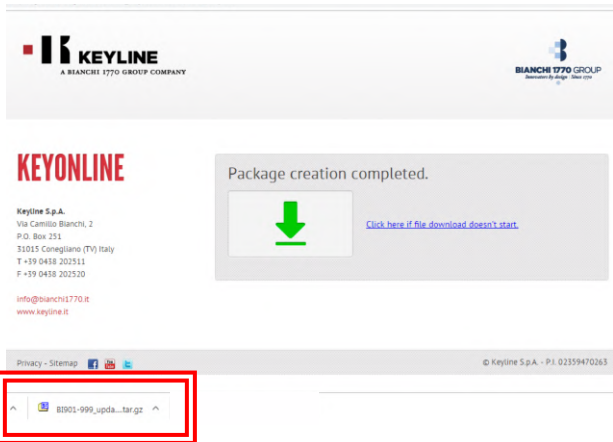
KEYLINE
A BIANCHI 1770 GROUP COMPANY

BIANCHI 1770 GROUP
Innovators by design · Since 1770

KEYONLINE

Keyline S.p.A.
Via Camillo Bianchi, 2
P.O. Box 251
31015 Conegliano (TV) Italy
T +39 0438 202511
F +39 0438 202520

info@bianchi1770.it
www.keyline.it

Package creation completed.

Click here if file download doesn't start.

Privacy - Sitemap

© Keyline S.p.A. - P.I. 02359470263

BI901-999_upda....tar.gz